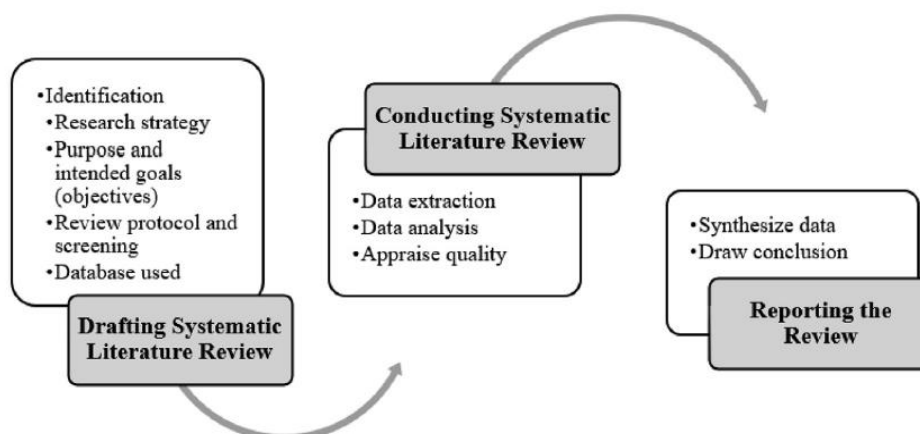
•Identification
•Research strategy
•Purpose and intended goals (objectives)
•Review protocol and screening
•Database used

Drafting Systematic Literature Review

Conducting Systematic Literature Review

•Data extraction
•Data analysis
•Appraise quality

•Synthesize data
•Draw conclusion

Reporting the Review